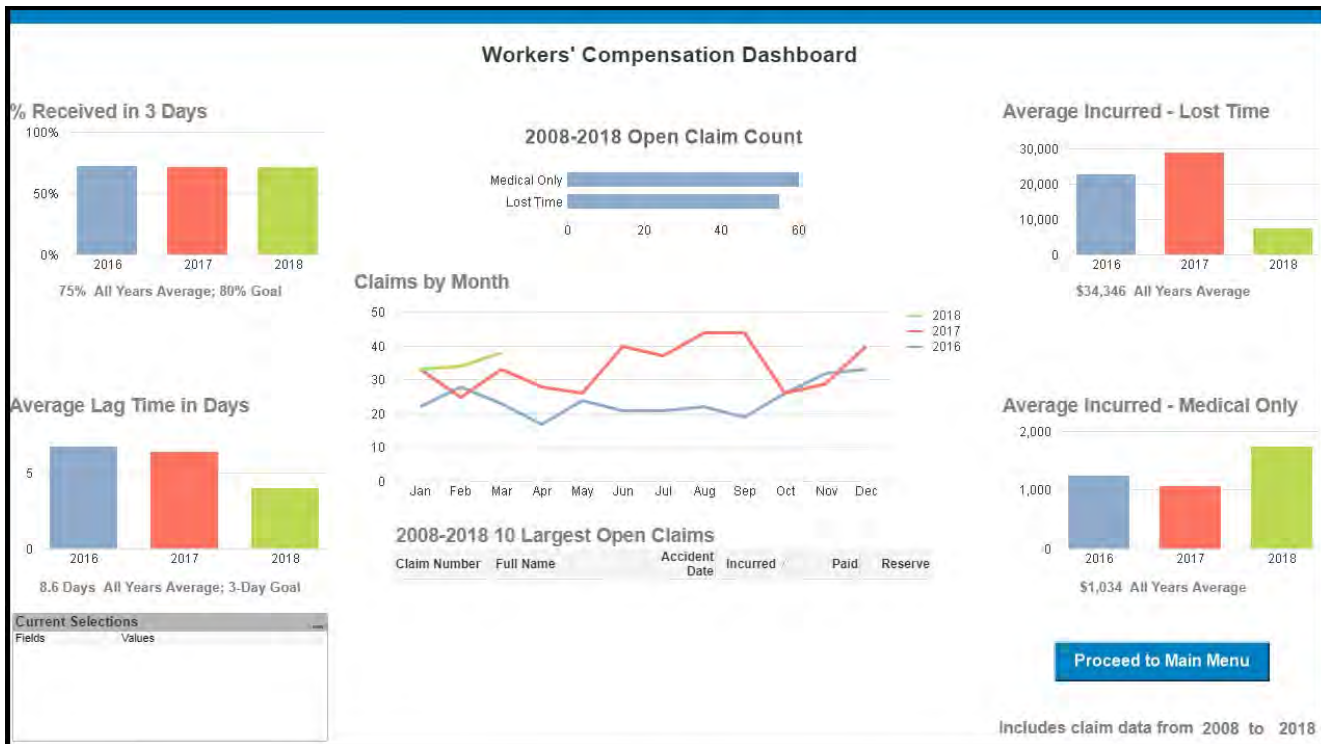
Workers' Compensation Dashboard

% Received in 3 Days

100%
50%
0%
2016 2017 2018

75% All Years Average; 80% Goal

2008-2018 Open Claim Count

Medical Only
Lost Time
0 20 40 60

Average Incurred - Lost Time

30,000
20,000
10,000
0
2016 2017 2018

$34,346 All Years Average

Claims by Month

50
40
30
20
10
0
Jan Feb Mar Apr May Jun Jul Aug Sep Oct Nov Dec

2018
2017
2016

Average Lag Time in Days

5
0
2016 2017 2018

8.6 Days All Years Average; 3-Day Goal

Average Incurred - Medical Only

2,000
1,000
0
2016 2017 2018

$1,034 All Years Average

2008-2018 10 Largest Open Claims

| Claim Number | Full Name | Accident Date | Incurred | Paid | Reserve |
|---|---|---|---|---|---|

Current Selections

Fields Values

Proceed to Main Menu

Includes claim data from 2008 to 2018